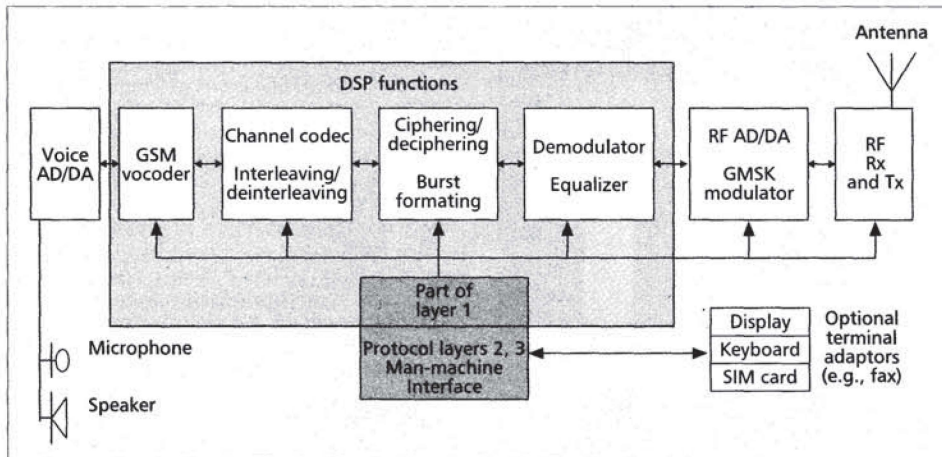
Antenna

DSP functions

Voice AD/DA

GSM vocoder

Channel codec

Interleaving/ deinterleaving

Ciphering/ deciphering

Burst formating

Demodulator

Equalizer

RF AD/DA

GMSK modulator

RF Rx and Tx

Part of layer 1

Protocol layers 2, 3 Man-machine Interface

Display

Keyboard

SIM card

Optional terminal adaptors (e.g., fax)

Microphone

Speaker